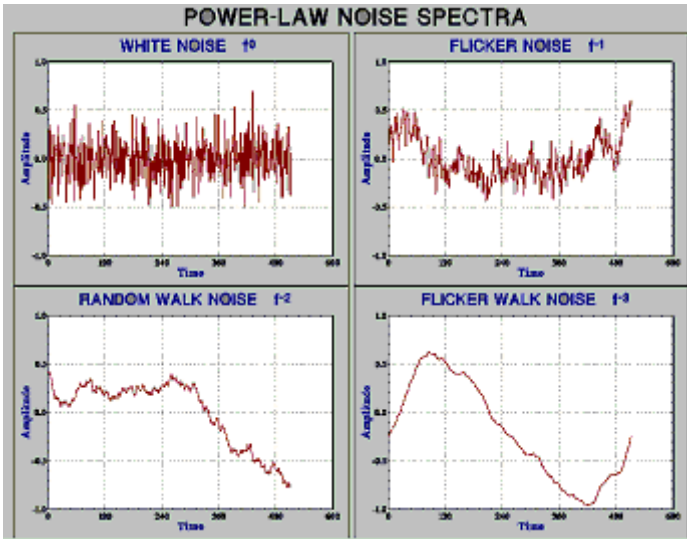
POWER-LAW NOISE SPECTRA

WHITE NOISE $f^0$

1.0
0.5
0.0
-0.5
-1.0
Amplitude
0
120
240
360
480
600
Time

FLICKER NOISE $f^{-1}$

1.0
0.5
0.0
-0.5
-1.0
Amplitude
0
120
240
360
480
600
Time

RANDOM WALK NOISE $f^{-2}$

1.0
0.5
0.0
-0.5
-1.0
Amplitude
0
120
240
360
480
600
Time

FLICKER WALK NOISE $f^{-3}$

1.0
0.5
0.0
-0.5
-1.0
Amplitude
0
120
240
360
480
600
Time